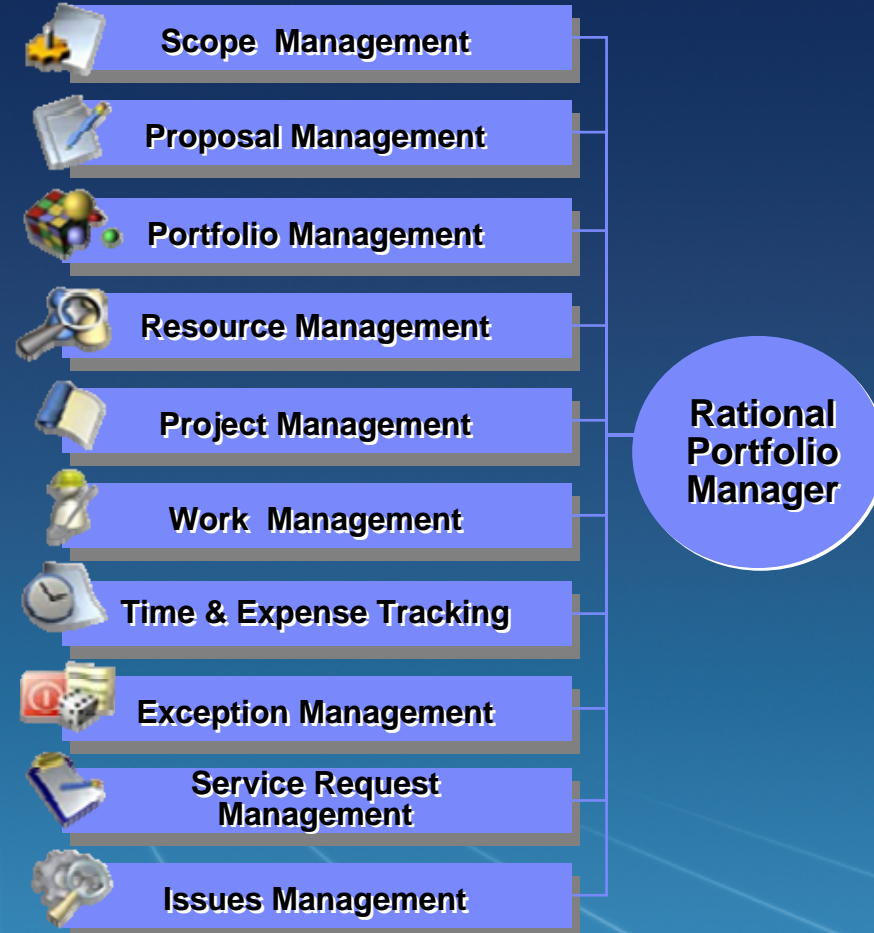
Scope Management

Proposal Management

Portfolio Management

Resource Management

Project Management

Work Management

Time & Expense Tracking

Exception Management

Service Request Management

Issues Management

Rational Portfolio Manager